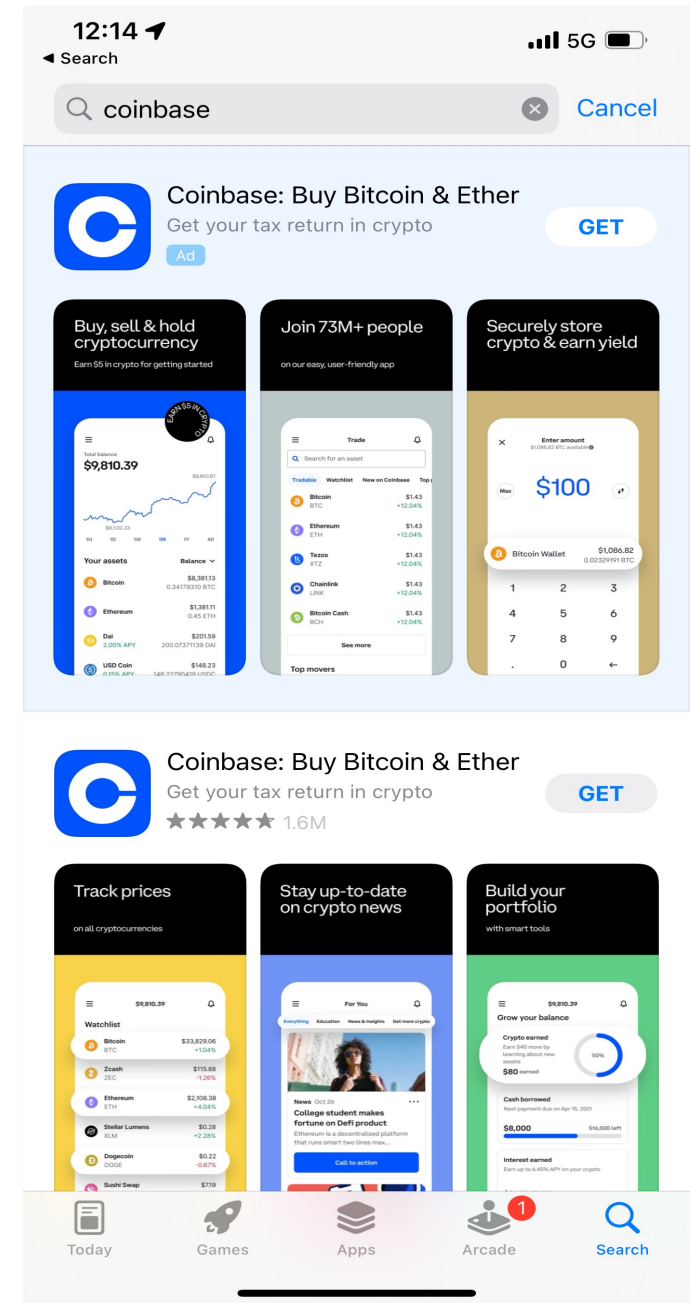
12:14
◂ Search
5G

coinbase
Cancel

Coinbase: Buy Bitcoin & Ether
Get your tax return in crypto
Ad
GET

Buy, sell & hold cryptocurrency
Earn $5 in crypto for getting started
EARN $5 IN CRYPTO
Total balance
$9,810.39
$9,810.67
$8,532.33
1H 1D 1W 1M 1Y All
Your assets
Balance
Bitcoin $8,381.13 0.34179310 BTC
Ethereum $1,381.11 0.45 ETH
Dai 2.00% APY $201.59 200.07371139 DAI
USD Coin 0.15% APY $148.23 148.27790419 USDC

Join 73M+ people
on our easy, user-friendly app
Trade
Search for an asset
Tradable Watchlist New on Coinbase Top
Bitcoin BTC $1.43 +12.04%
Ethereum ETH $1.43 +12.04%
Tezos XTZ $1.43 +12.04%
Chainlink LINK $1.43 +12.04%
Bitcoin Cash BCH $1.43 +12.04%
See more
Top movers

Securely store crypto & earn yield
Enter amount
$1,086.82 BTC available
Max
$100
Bitcoin Wallet $1,086.82 0.02329191 BTC
1 2 3
4 5 6
7 8 9
. 0 ←

Coinbase: Buy Bitcoin & Ether
Get your tax return in crypto
★★★★★ 1.6M
GET

Track prices
on all cryptocurrencies
$9,810.39
Watchlist
Bitcoin BTC $33,829.06 +1.04%
Zcash ZEC $115.88 -1.26%
Ethereum ETH $2,108.38 +4.04%
Stellar Lumens XLM $0.29 +2.28%
Dogecoin DOGE $0.22 -0.67%
Sushi Swap $7.19

Stay up-to-date on crypto news
For You
Everything Education News & insights Get more crypto
News Oct 26
College student makes fortune on Defi product
Ethereum is a decentralized platform that runs smart two lines max...
Call to action

Build your portfolio
with smart tools
$9,810.39
Grow your balance
Crypto earned
Earn $40 more by learning about new assets
$80 earned
50%
Cash borrowed
Next payment due on Apr 15, 2021
$8,000 $16,000 left
Interest earned
Earn up to 6.45% APY on your crypto

Today Games Apps Arcade 1 Search